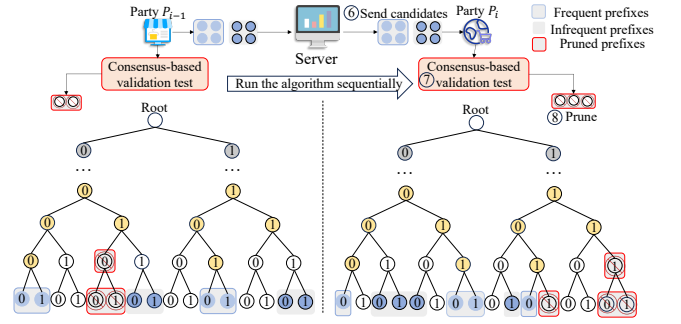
Party $P_{i-1}$

Server

⑥ Send candidates

Party $P_i$

Frequent prefixes

Infrequent prefixes

Pruned prefixes

Consensus-based validation test

Run the algorithm sequentially

⑦ Consensus-based validation test

⑧ Prune

Root

0 1

…

0 1

0 1 0 1

0 1 0 1 0 1 0 1

0 1 0 1 0 1 0 1 0 1 0 1 0 1 0 1

Root

0 1

…

0 1

0 1 0 1

0 1 0 1 0 1 0 1

0 1 0 1 0 1 0 1 0 1 0 1 0 1 0 1